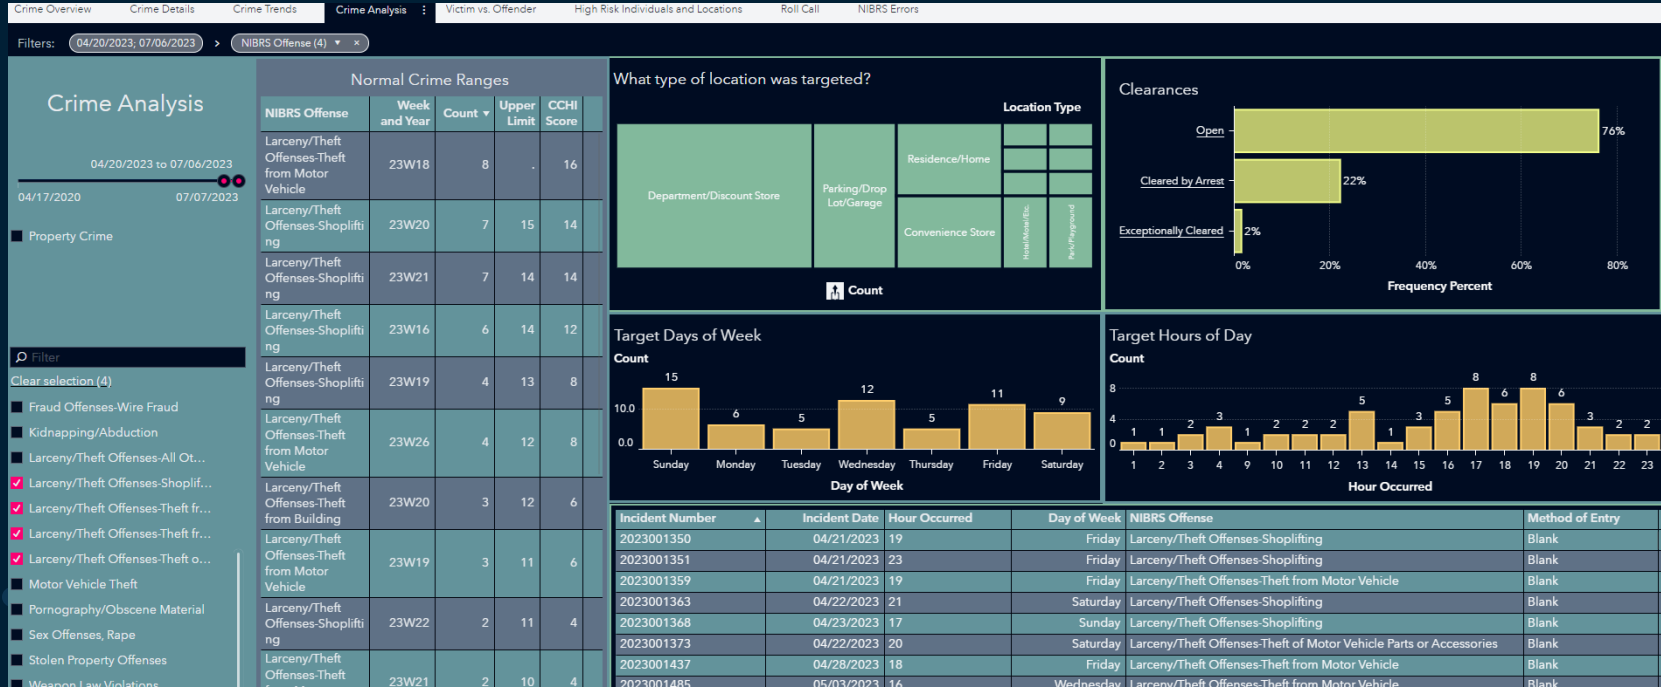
Crime Overview Crime Details Crime Trends Crime Analysis ⋮ Victim vs. Offender High Risk Individuals and Locations Roll Call NIBRS Errors

Filters: 04/20/2023; 07/06/2023 > NIBRS Offense (4) ▾ ×

Crime Analysis

04/20/2023 to 07/06/2023

04/17/2020 07/07/2023

Property Crime

Filter

Clear selection (4)

Fraud Offenses-Wire Fraud
Kidnapping/Abduction
Larceny/Theft Offenses-All Ot...
Larceny/Theft Offenses-Shoplif...
Larceny/Theft Offenses-Theft fr...
Larceny/Theft Offenses-Theft fr...
Larceny/Theft Offenses-Theft o...
Motor Vehicle Theft
Pornography/Obscene Material
Sex Offenses, Rape
Stolen Property Offenses
Weapon Law Violations

Normal Crime Ranges

| NIBRS Offense | Week and Year | Count | Upper Limit | CCHI Score |
|---|---|---|---|---|
| Larceny/Theft Offenses-Theft from Motor Vehicle | 23W18 | 8 | . | 16 |
| Larceny/Theft Offenses-Shoplifting | 23W20 | 7 | 15 | 14 |
| Larceny/Theft Offenses-Shoplifting | 23W21 | 7 | 14 | 14 |
| Larceny/Theft Offenses-Shoplifting | 23W16 | 6 | 14 | 12 |
| Larceny/Theft Offenses-Shoplifting | 23W19 | 4 | 13 | 8 |
| Larceny/Theft Offenses-Theft from Motor Vehicle | 23W26 | 4 | 12 | 8 |
| Larceny/Theft Offenses-Theft from Building | 23W20 | 3 | 12 | 6 |
| Larceny/Theft Offenses-Theft from Motor Vehicle | 23W19 | 3 | 11 | 6 |
| Larceny/Theft Offenses-Shoplifting | 23W22 | 2 | 11 | 4 |
| Larceny/Theft Offenses-Theft | 23W21 | 2 | 10 | 4 |

What type of location was targeted?

Location Type

Department/Discount Store
Parking/Drop Lot/Garage
Residence/Home
Convenience Store
Hotel/Motel/Etc.
Park/Playground

Count

Clearances

Open 76%
Cleared by Arrest 22%
Exceptionally Cleared 2%

0% 20% 40% 60% 80%
Frequency Percent

Target Days of Week

Count

15 6 5 12 5 11 9
10.0
0.0
Sunday Monday Tuesday Wednesday Thursday Friday Saturday
Day of Week

Target Hours of Day

Count

8
4
0
1 1 2 3 1 2 2 2 5 1 3 5 8 6 8 6 3 2 2
1 2 3 4 9 10 11 12 13 14 15 16 17 18 19 20 21 22 23
Hour Occurred

| Incident Number | Incident Date | Hour Occurred | Day of Week | NIBRS Offense | Method of Entry |
|---|---|---|---|---|---|
| 2023001350 | 04/21/2023 | 19 | Friday | Larceny/Theft Offenses-Shoplifting | Blank |
| 2023001351 | 04/21/2023 | 23 | Friday | Larceny/Theft Offenses-Shoplifting | Blank |
| 2023001359 | 04/21/2023 | 19 | Friday | Larceny/Theft Offenses-Theft from Motor Vehicle | Blank |
| 2023001363 | 04/22/2023 | 21 | Saturday | Larceny/Theft Offenses-Shoplifting | Blank |
| 2023001368 | 04/23/2023 | 17 | Sunday | Larceny/Theft Offenses-Shoplifting | Blank |
| 2023001373 | 04/22/2023 | 20 | Saturday | Larceny/Theft Offenses-Theft of Motor Vehicle Parts or Accessories | Blank |
| 2023001437 | 04/28/2023 | 18 | Friday | Larceny/Theft Offenses-Theft from Motor Vehicle | Blank |
| 2023001485 | 05/03/2023 | 16 | Wednesday | Larceny/Theft Offenses-Theft from Motor Vehicle | Blank |